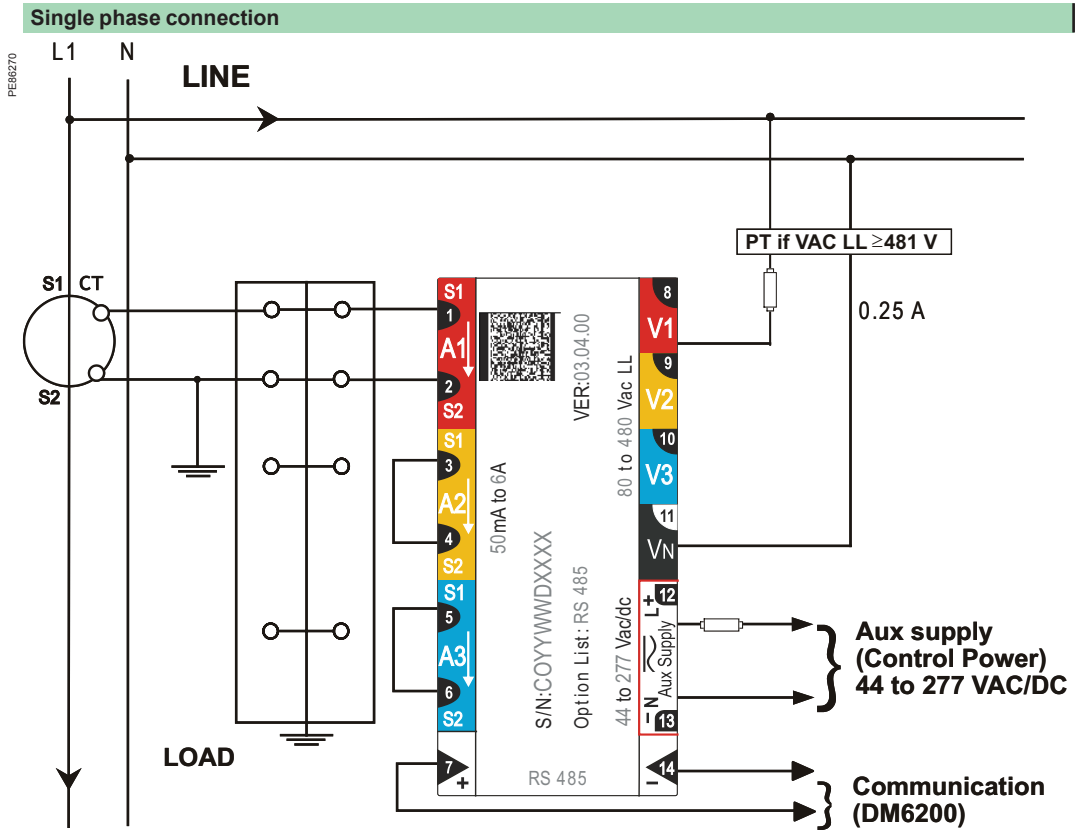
Single phase connection

PE86270

L1 N

LINE

PT if VAC LL ≥481 V

0.25 A

S1 CT

S2

S1
1
A1
2
S2
S1
3
A2
4
S2
S1
5
A3
6
S2
7
+

VER:03.04.00
80 to 480 Vac LL
50mA to 6A
S/N:COYYWWDXXXX
Option List: RS 485
44 to 277 Vac/dc
Aux Supply
RS 485

8
V1
9
V2
10
V3
11
VN
L+ 12
N– 13
14
–

Aux supply (Control Power) 44 to 277 VAC/DC

LOAD

Communication (DM6200)